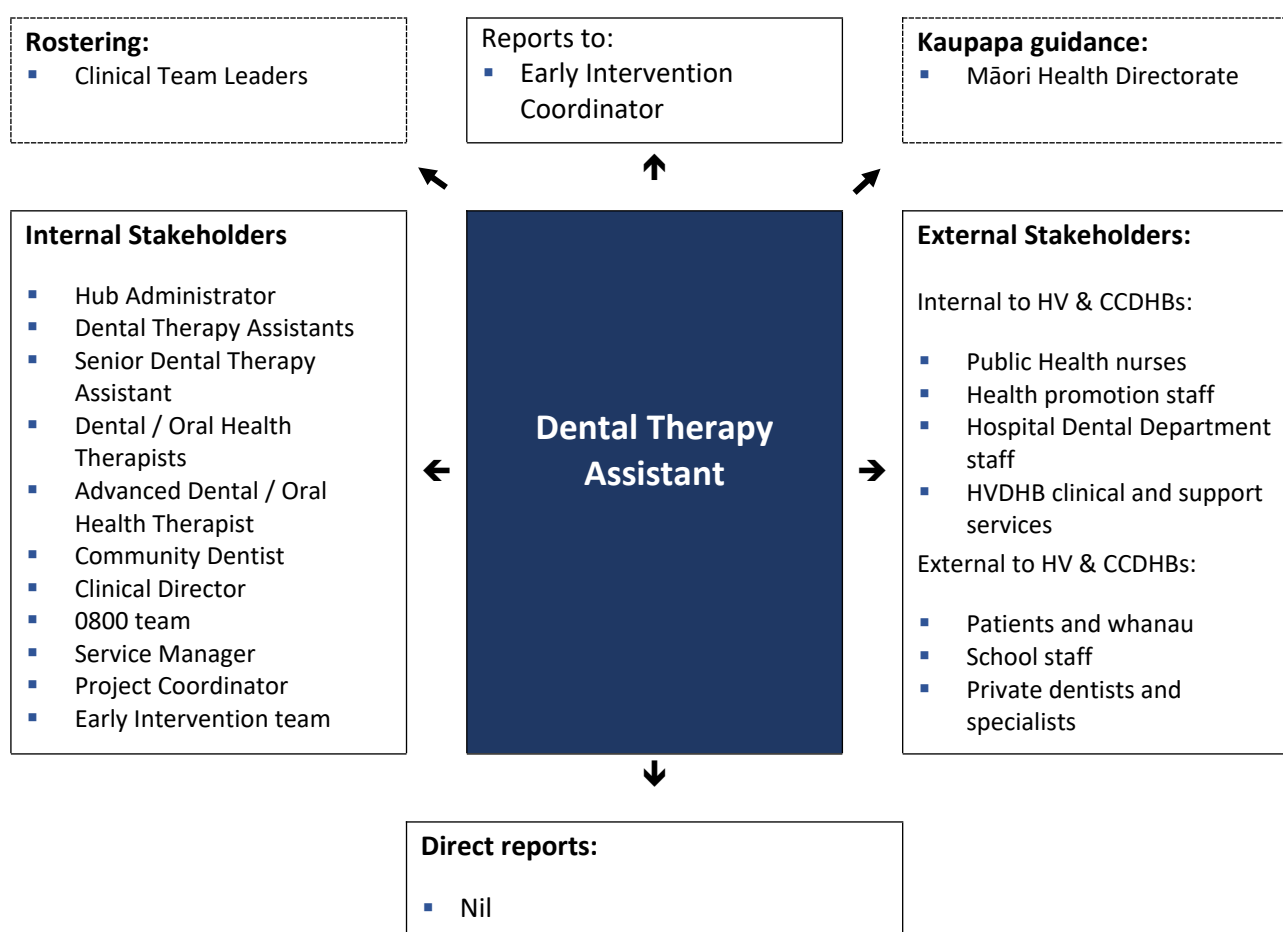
**Rostering:**
- Clinical Team Leaders

Reports to:
- Early Intervention Coordinator

**Kaupapa guidance:**
- Māori Health Directorate

**Internal Stakeholders**

- Hub Administrator
- Dental Therapy Assistants
- Senior Dental Therapy Assistant
- Dental / Oral Health Therapists
- Advanced Dental / Oral Health Therapist
- Community Dentist
- Clinical Director
- 0800 team
- Service Manager
- Project Coordinator
- Early Intervention team

**Dental Therapy Assistant**

**External Stakeholders:**

Internal to HV & CCDHBs:

- Public Health nurses
- Health promotion staff
- Hospital Dental Department staff
- HVDHB clinical and support services

External to HV & CCDHBs:

- Patients and whanau
- School staff
- Private dentists and specialists

**Direct reports:**

- Nil